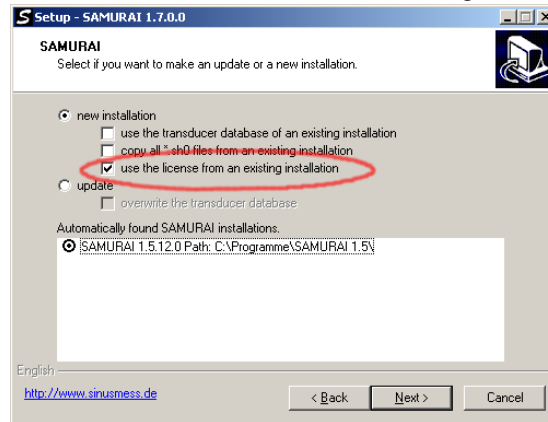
Setup - SAMURAI 1.7.0.0

SAMURAI
Select if you want to make an update or a new installation.

new installation
use the transducer database of an existing installation
copy all *.sh0 files from an existing installation
use the license from an existing installation
update
overwrite the transducer database

Automatically found SAMURAI installations.
SAMURAI 1.5.12.0 Path: C:\Programme\SAMURAI 1.5\

English

http://www.sinusmess.de

< Back
Next >
Cancel